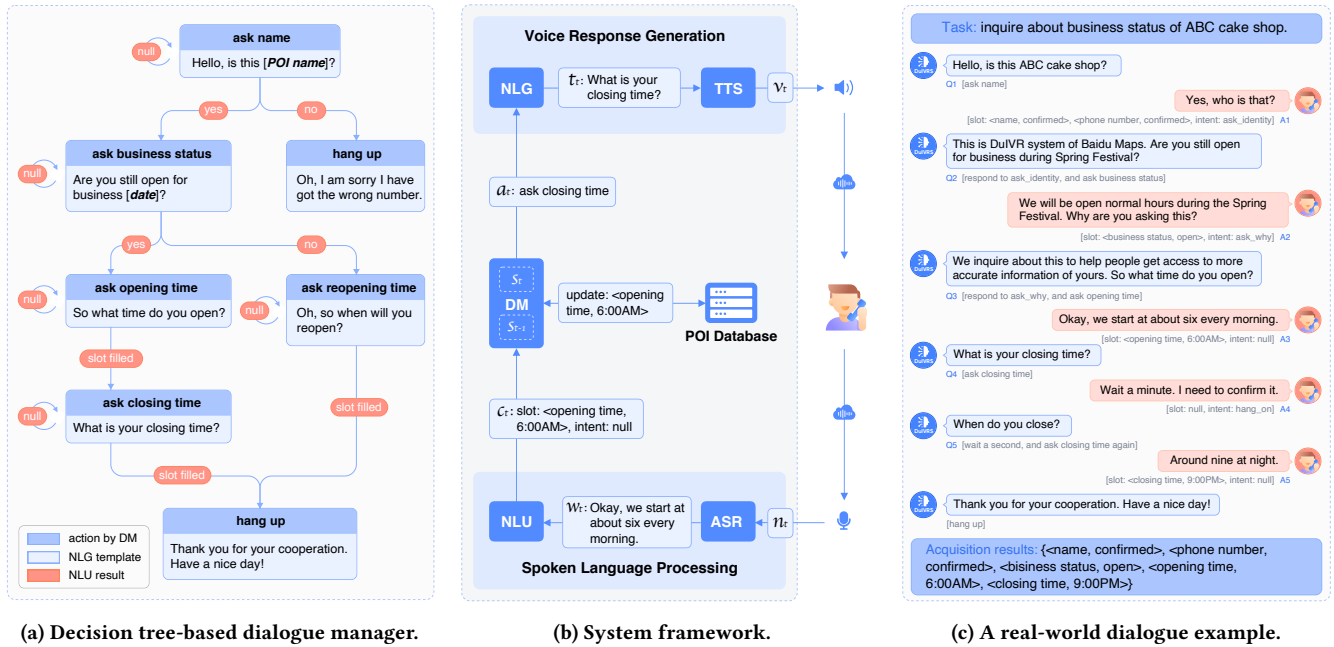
null
ask name
Hello, is this [***POI name***]?

yes
no

null
ask business status
Are you still open for business [***date***]?

hang up
Oh, I am sorry I have got the wrong number.

yes
no

null
ask opening time
So what time do you open?

null
ask reopening time
Oh, so when will you reopen?

slot filled

null
ask closing time
What is your closing time?

slot filled

slot filled

hang up
Thank you for your cooperation. Have a nice day!

action by DM
NLG template
NLU result

(a) Decision tree-based dialogue manager.

Voice Response Generation

NLG
$t_t$: What is your closing time?
TTS
$v_t$

$a_t$: ask closing time

$s_t$
DM
$s_{t-1}$

update: <opening time, 6:00AM>

POI Database

$c_t$: slot: <opening time, 6:00AM>, intent: null

NLU
$w_t$: Okay, we start at about six every morning.
ASR
$n_t$

Spoken Language Processing

(b) System framework.

Task: inquire about business status of ABC cake shop.

DuIVRS
Hello, is this ABC cake shop?
Q1 [ask name]

Yes, who is that?
[slot: <name, confirmed>, <phone number, confirmed>, intent: ask_identity] A1

DuIVRS
This is DuIVR system of Baidu Maps. Are you still open for business during Spring Festival?
Q2 [respond to ask_identity, and ask business status]

We will be open normal hours during the Spring Festival. Why are you asking this?
[slot: <business status, open>, intent: ask_why] A2

DuIVRS
We inquire about this to help people get access to more accurate information of yours. So what time do you open?
Q3 [respond to ask_why, and ask opening time]

Okay, we start at about six every morning.
[slot: <opening time, 6:00AM>, intent: null] A3

DuIVRS
What is your closing time?
Q4 [ask closing time]

Wait a minute. I need to confirm it.
[slot: null, intent: hang_on] A4

DuIVRS
When do you close?
Q5 [wait a second, and ask closing time again]

Around nine at night.
[slot: <closing time, 9:00PM>, intent: null] A5

DuIVRS
Thank you for your cooperation. Have a nice day!
[hang up]

Acquisition results: {<name, confirmed>, <phone number, confirmed>, <bisiness status, open>, <opening time, 6:00AM>, <closing time, 9:00PM>}

(c) A real-world dialogue example.